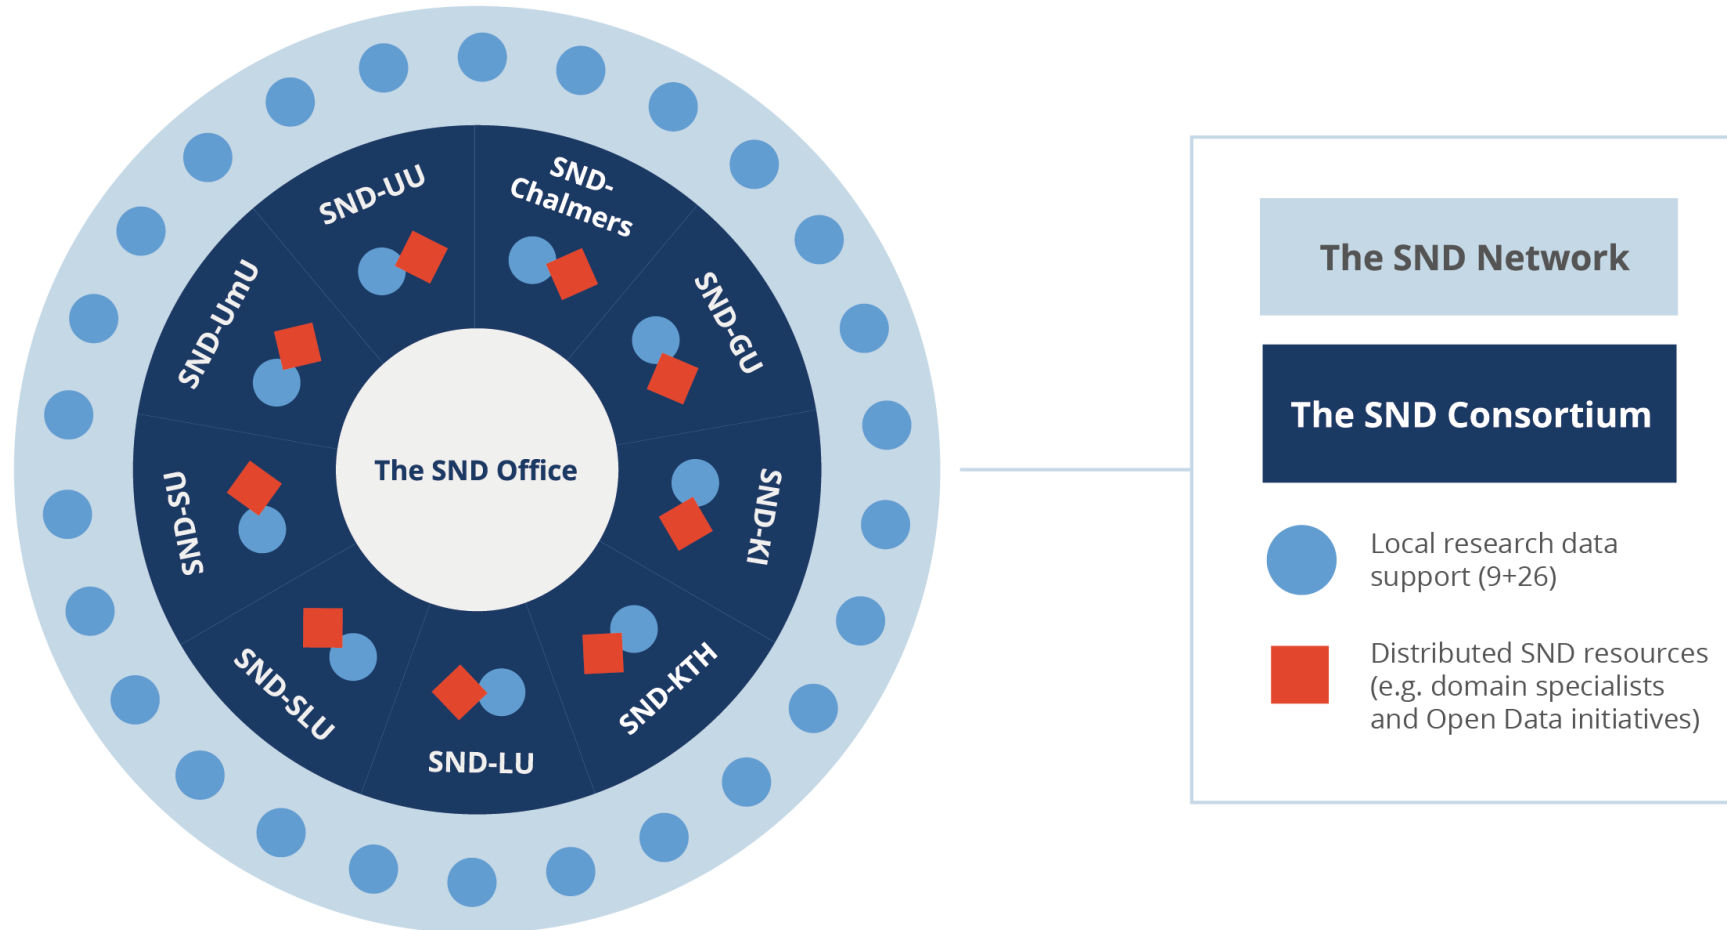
SND-UU

SND-Chalmers

SND-GU

SND-KI

SND-KTH

SND-LU

SND-SLU

SND-SU

SND-UmU

The SND Office

The SND Network

The SND Consortium

Local research data support (9+26)

Distributed SND resources (e.g. domain specialists and Open Data initiatives)